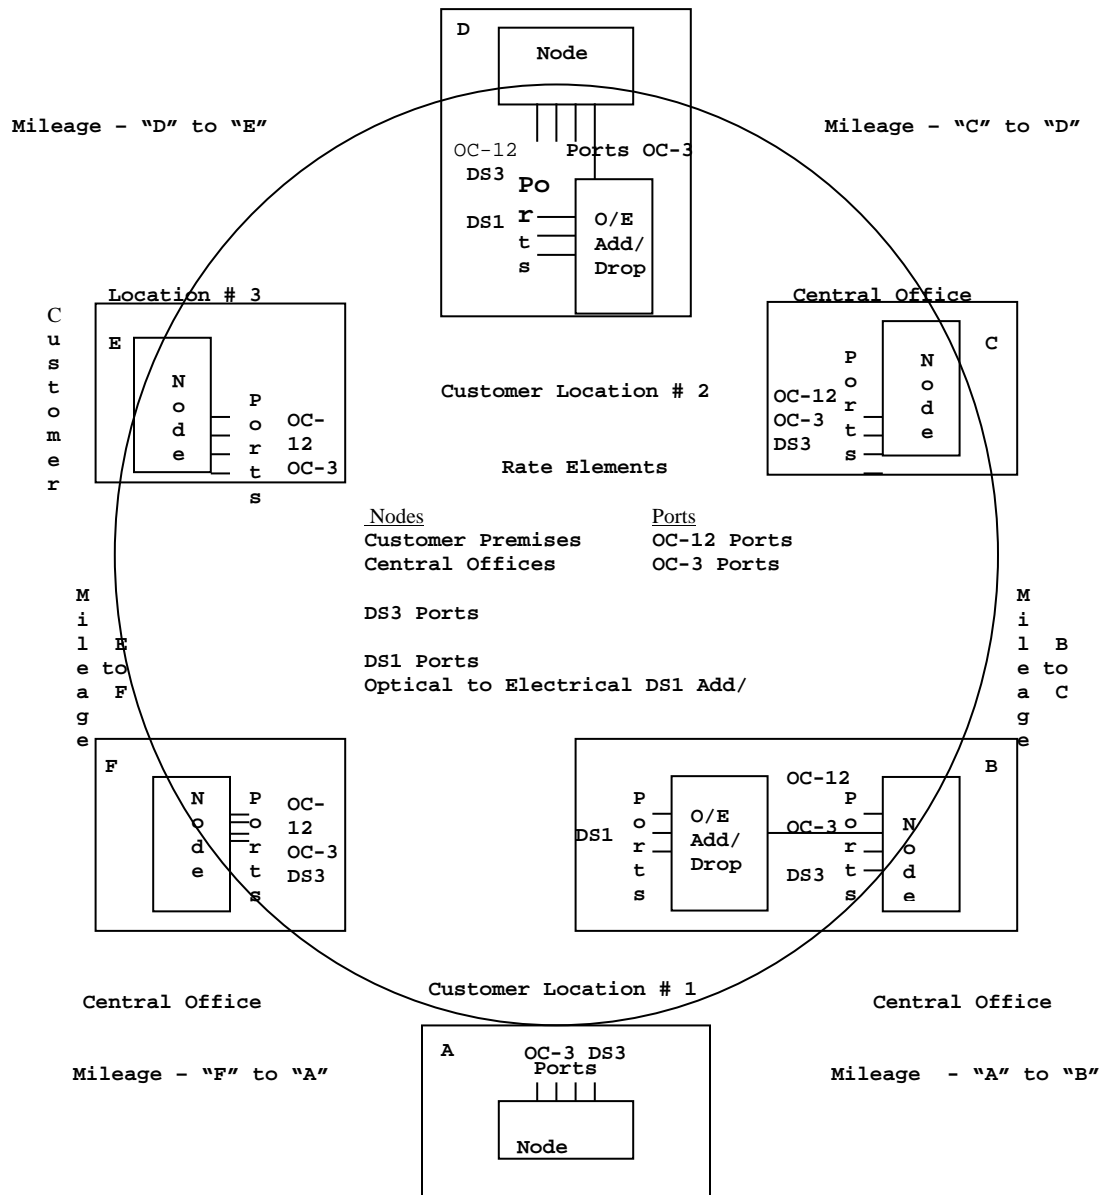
D

Node

Mileage – "D" to "E"

Mileage – "C" to "D"

OC-12

Ports OC-3

DS3

Ports

DS1

O/E Add/ Drop

Location # 3

Customer

E

Node

Ports

OC-12

OC-3

Central Office

C

Ports

Node

OC-12

OC-3

DS3

Customer Location # 2

Rate Elements

Nodes
Customer Premises
Central Offices

Ports
OC-12 Ports
OC-3 Ports

DS3 Ports

DS1 Ports
Optical to Electrical DS1 Add/

Mileage E to F

Mileage B to C

F

Node

Ports

OC-12

OC-3

DS3

B

Ports

DS1

O/E Add/ Drop

OC-12

OC-3

DS3

Ports

Node

Customer Location # 1

Central Office

Central Office

A

OC-3 DS3

Ports

Mileage – "F" to "A"

Mileage - "A" to "B"

Node